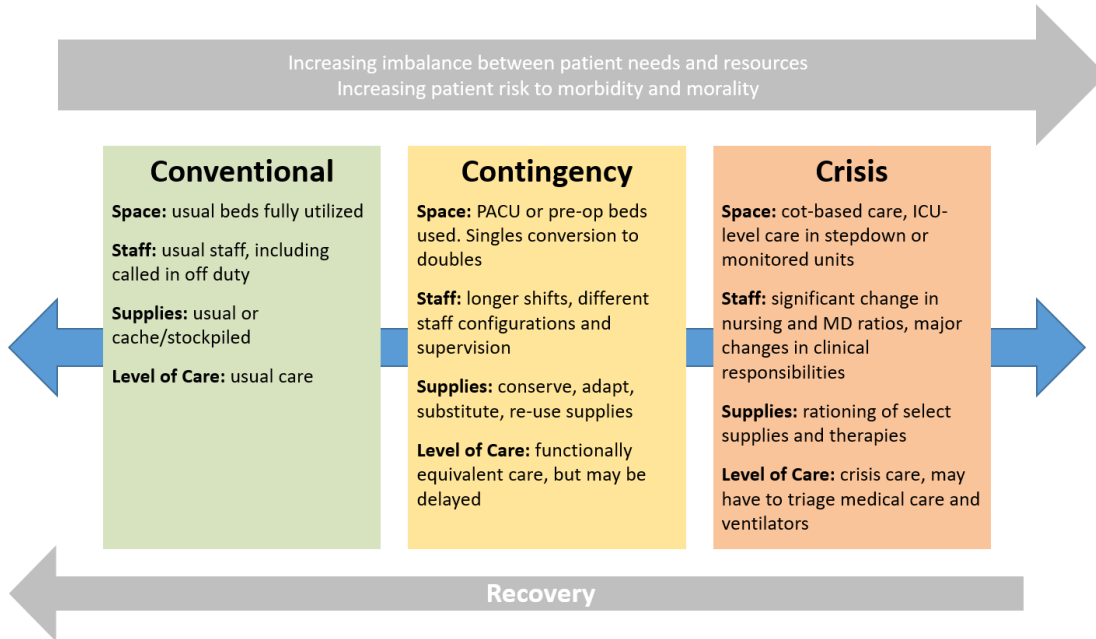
Increasing imbalance between patient needs and resources
Increasing patient risk to morbidity and morality

Conventional

Space: usual beds fully utilized

Staff: usual staff, including called in off duty

Supplies: usual or cache/stockpiled

Level of Care: usual care

Contingency

Space: PACU or pre-op beds used. Singles conversion to doubles

Staff: longer shifts, different staff configurations and supervision

Supplies: conserve, adapt, substitute, re-use supplies

Level of Care: functionally equivalent care, but may be delayed

Crisis

Space: cot-based care, ICU-level care in stepdown or monitored units

Staff: significant change in nursing and MD ratios, major changes in clinical responsibilities

Supplies: rationing of select supplies and therapies

Level of Care: crisis care, may have to triage medical care and ventilators

Recovery